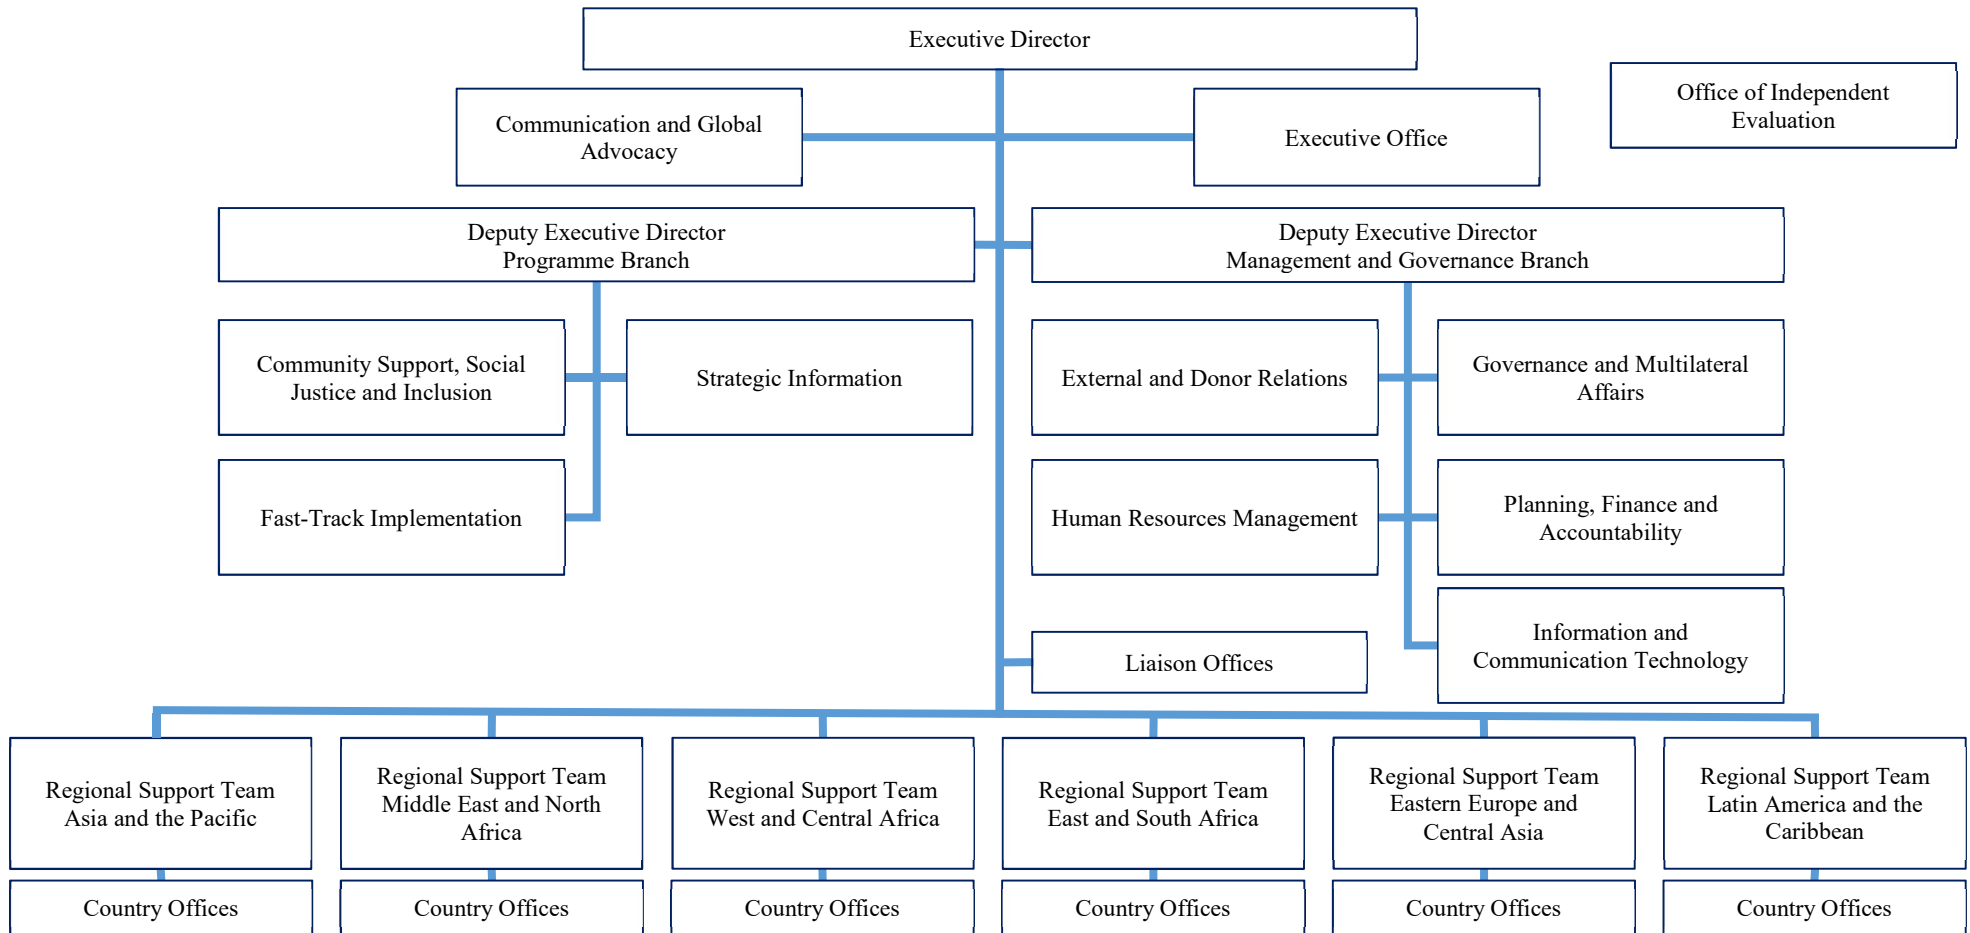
Executive Director

Office of Independent Evaluation

Communication and Global Advocacy

Executive Office

Deputy Executive Director
Programme Branch

Deputy Executive Director
Management and Governance Branch

Community Support, Social Justice and Inclusion

Strategic Information

Fast-Track Implementation

External and Donor Relations

Governance and Multilateral Affairs

Human Resources Management

Planning, Finance and Accountability

Information and Communication Technology

Liaison Offices

Regional Support Team Asia and the Pacific

Regional Support Team Middle East and North Africa

Regional Support Team West and Central Africa

Regional Support Team East and South Africa

Regional Support Team Eastern Europe and Central Asia

Regional Support Team Latin America and the Caribbean

Country Offices

Country Offices

Country Offices

Country Offices

Country Offices

Country Offices